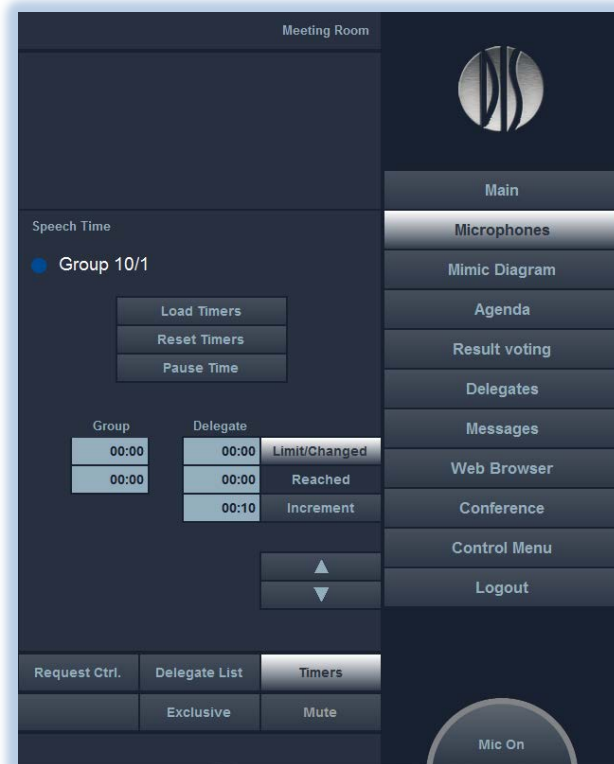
Meeting Room

DIS

Main
Microphones
Mimic Diagram
Agenda
Result voting
Delegates
Messages
Web Browser
Conference
Control Menu
Logout

Speech Time

Group 10/1

Load Timers
Reset Timers
Pause Time

Group
00:00
00:00

Delegate
00:00 Limit/Changed
00:00 Reached
00:10 Increment

▲
▼

Request Ctrl.
Delegate List
Timers
Exclusive
Mute

Mic On